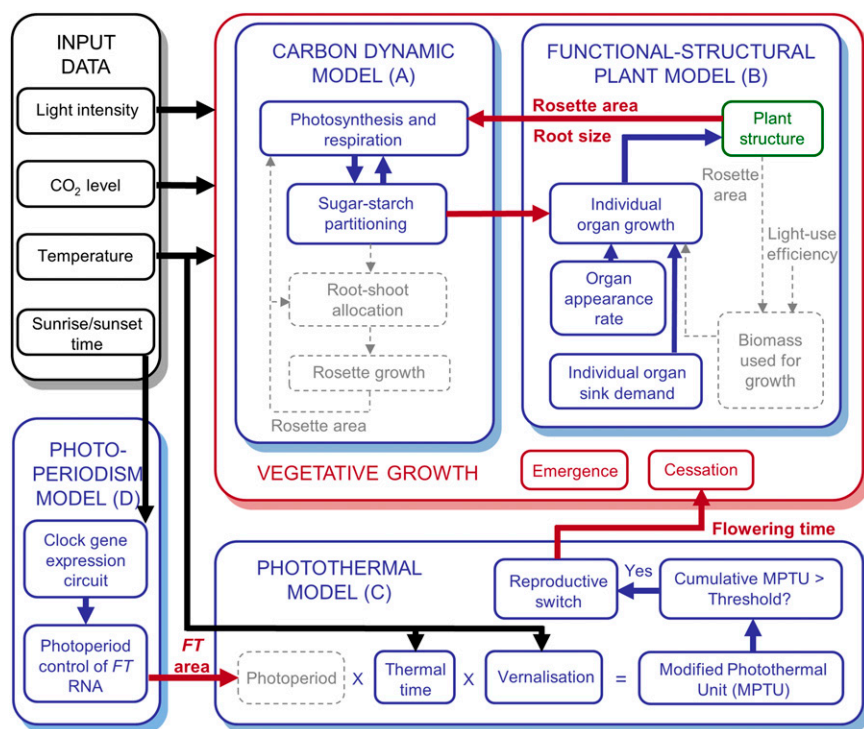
INPUT DATA

Light intensity

$CO_2$ level

Temperature

Sunrise/sunset time

CARBON DYNAMIC MODEL (A)

Photosynthesis and respiration

Sugar-starch partitioning

Root-shoot allocation

Rosette growth

Rosette area

FUNCTIONAL-STRUCTURAL PLANT MODEL (B)

Rosette area

Root size

Plant structure

Individual organ growth

Rosette area

Light-use efficiency

Organ appearance rate

Individual organ sink demand

Biomass used for growth

VEGETATIVE GROWTH

Emergence

Cessation

Flowering time

PHOTO-PERIODISM MODEL (D)

Clock gene expression circuit

Photoperiod control of *FT* RNA

*FT* area

PHOTOTHERMAL MODEL (C)

Reproductive switch

Yes

Cumulative MPTU > Threshold?

Photoperiod X Thermal time X Vernalisation = Modified Photothermal Unit (MPTU)